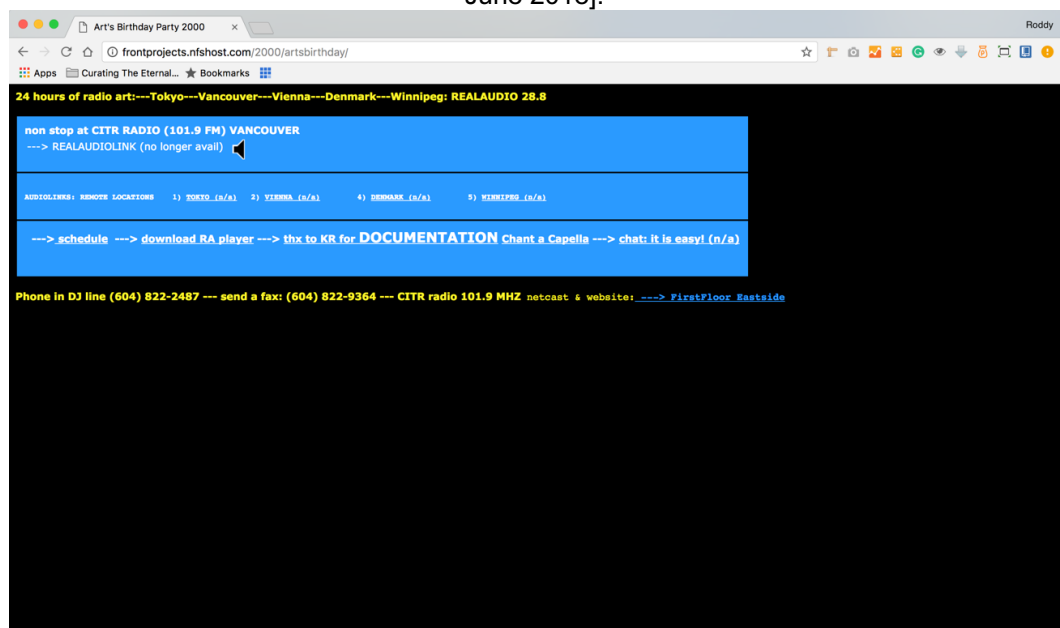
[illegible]

Art's Birthday Party 2000 ×

Roddy

frontprojects.nfshost.com/2000/artsbirthday/

Apps Curating The Eternal... Bookmarks

24 hours of radio art:---Tokyo---Vancouver---Vienna---Denmark---Winnipeg: REALAUDIO 28.8

non stop at CITR RADIO (101.9 FM) VANCOUVER
---> REALAUDIOLINK (no longer avail)

AUDIOLINKS: REMOTE LOCATIONS 1) TOKYO (n/a) 2) VIENNA (n/a) 4) DENMARK (n/a) 5) WINNIPEG (n/a)

---> schedule ---> download RA player ---> thx to KR for DOCUMENTATION Chant a Capella ---> chat: it is easy! (n/a)

Phone in DJ line (604) 822-2487 --- send a fax: (604) 822-9364 --- CITR radio 101.9 MHZ netcast & website: ---> FirstFloor Eastside